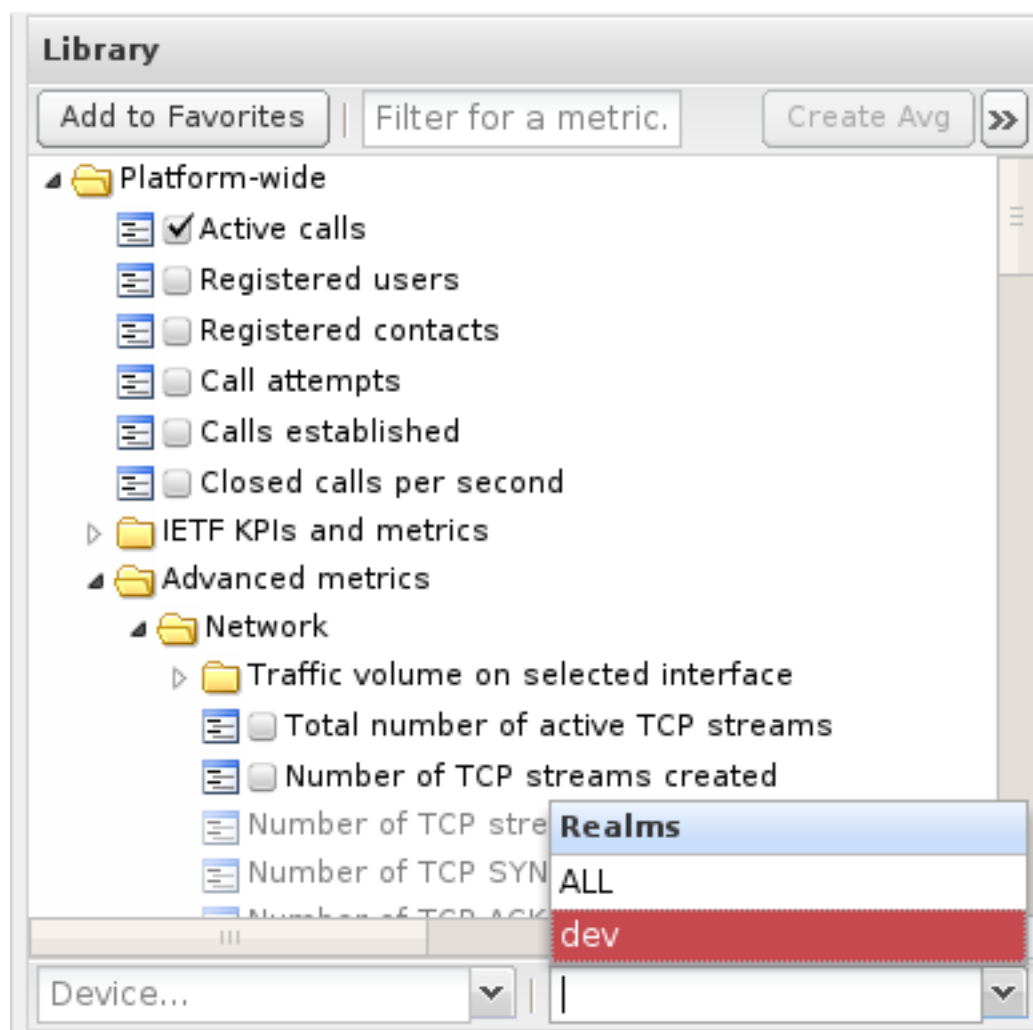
Library

Add to Favorites | Filter for a metric. | Create Avg | »

Platform-wide

Active calls

Registered users

Registered contacts

Call attempts

Calls established

Closed calls per second

IETF KPIs and metrics

Advanced metrics

Network

Traffic volume on selected interface

Total number of active TCP streams

Number of TCP streams created

Number of TCP stre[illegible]

Number of TCP SYN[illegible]

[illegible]

Realms

ALL

dev

Device...